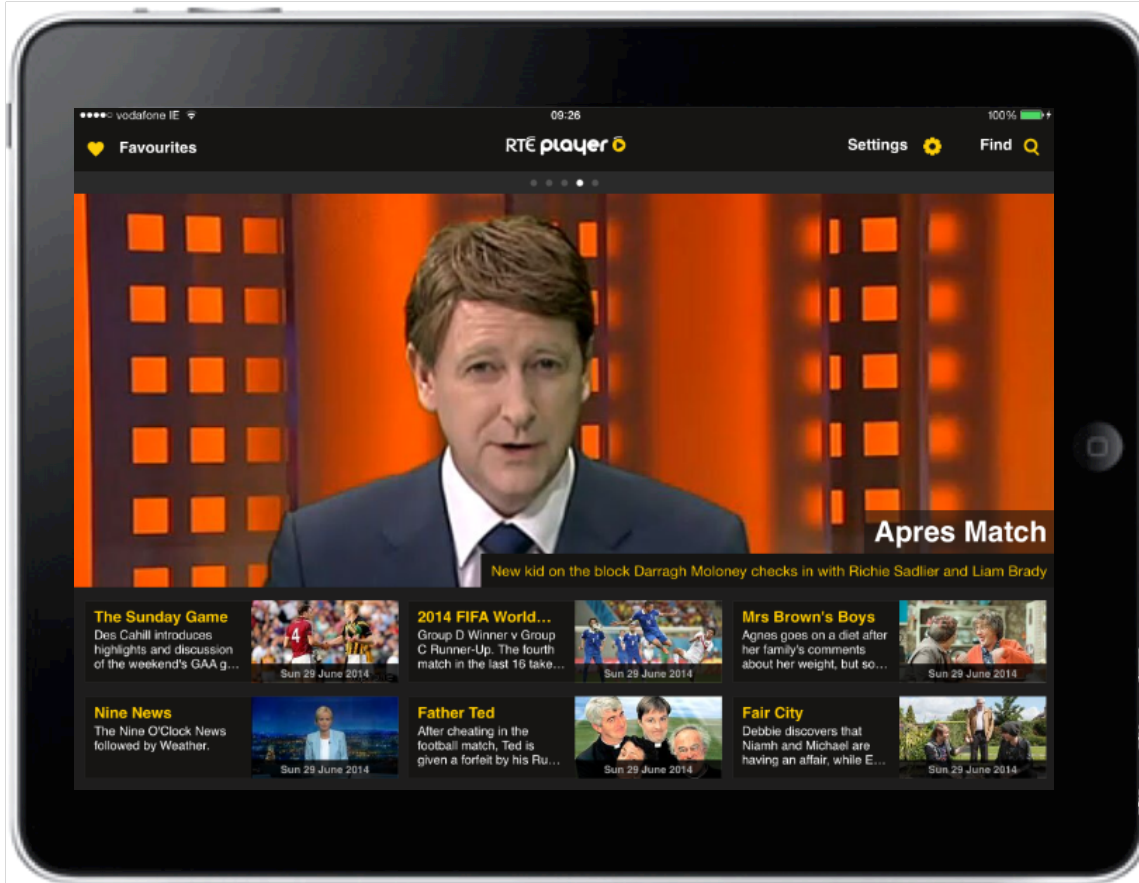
●●●●○ vodafone IE 09:26 100%

Favourites

RTÉ player

Settings

Find

Apres Match

New kid on the block Darragh Moloney checks in with Richie Sadlier and Liam Brady

The Sunday Game
Des Cahill introduces highlights and discussion of the weekend's GAA g...
Sun 29 June 2014

2014 FIFA World...
Group D Winner v Group C Runner-Up. The fourth match in the last 16 take...
Sun 29 June 2014

Mrs Brown's Boys
Agnes goes on a diet after her family's comments about her weight, but so...
Sun 29 June 2014

Nine News
The Nine O'Clock News followed by Weather.
Sun 29 June 2014

Father Ted
After cheating in the football match, Ted is given a forfeit by his Ru...
Sun 29 June 2014

Fair City
Debbie discovers that Niamh and Michael are having an affair, while E...
Sun 29 June 2014